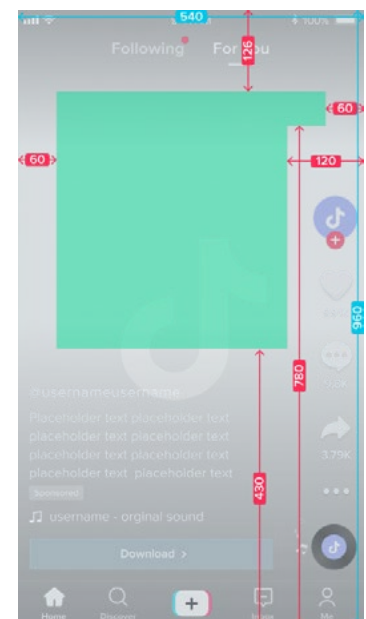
540
100%
Following For You
126
60
60
120
960
780
@usernameusername
Placeholder text placeholder text placeholder text placeholder text placeholder text placeholder text Placeholder text placeholder text
Sponsored
♫ username - orginal sound
430
3.79K
Download >
Home
Discover
+
Inbox
Me